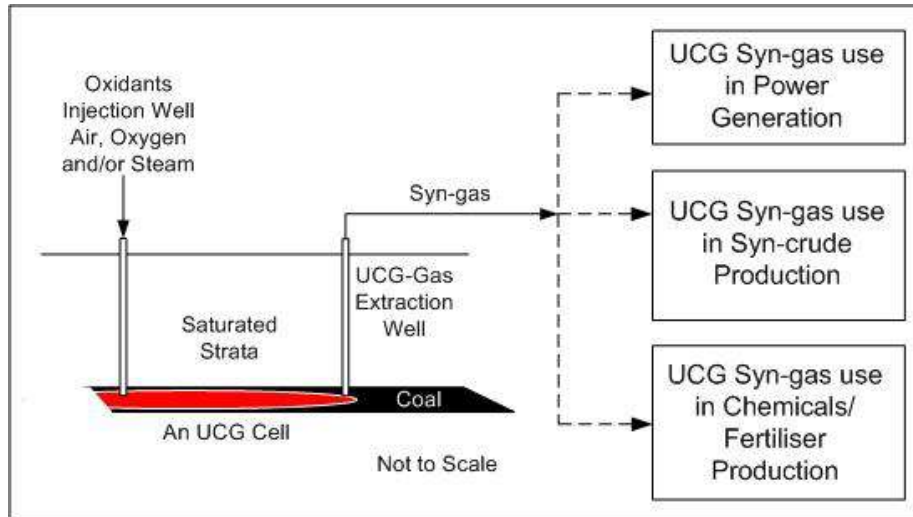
Oxidants Injection Well Air, Oxygen and/or Steam

Syn-gas

UCG-Gas Extraction Well

Saturated Strata

Coal

An UCG Cell

Not to Scale

UCG Syn-gas use in Power Generation

UCG Syn-gas use in Syn-crude Production

UCG Syn-gas use in Chemicals/ Fertiliser Production